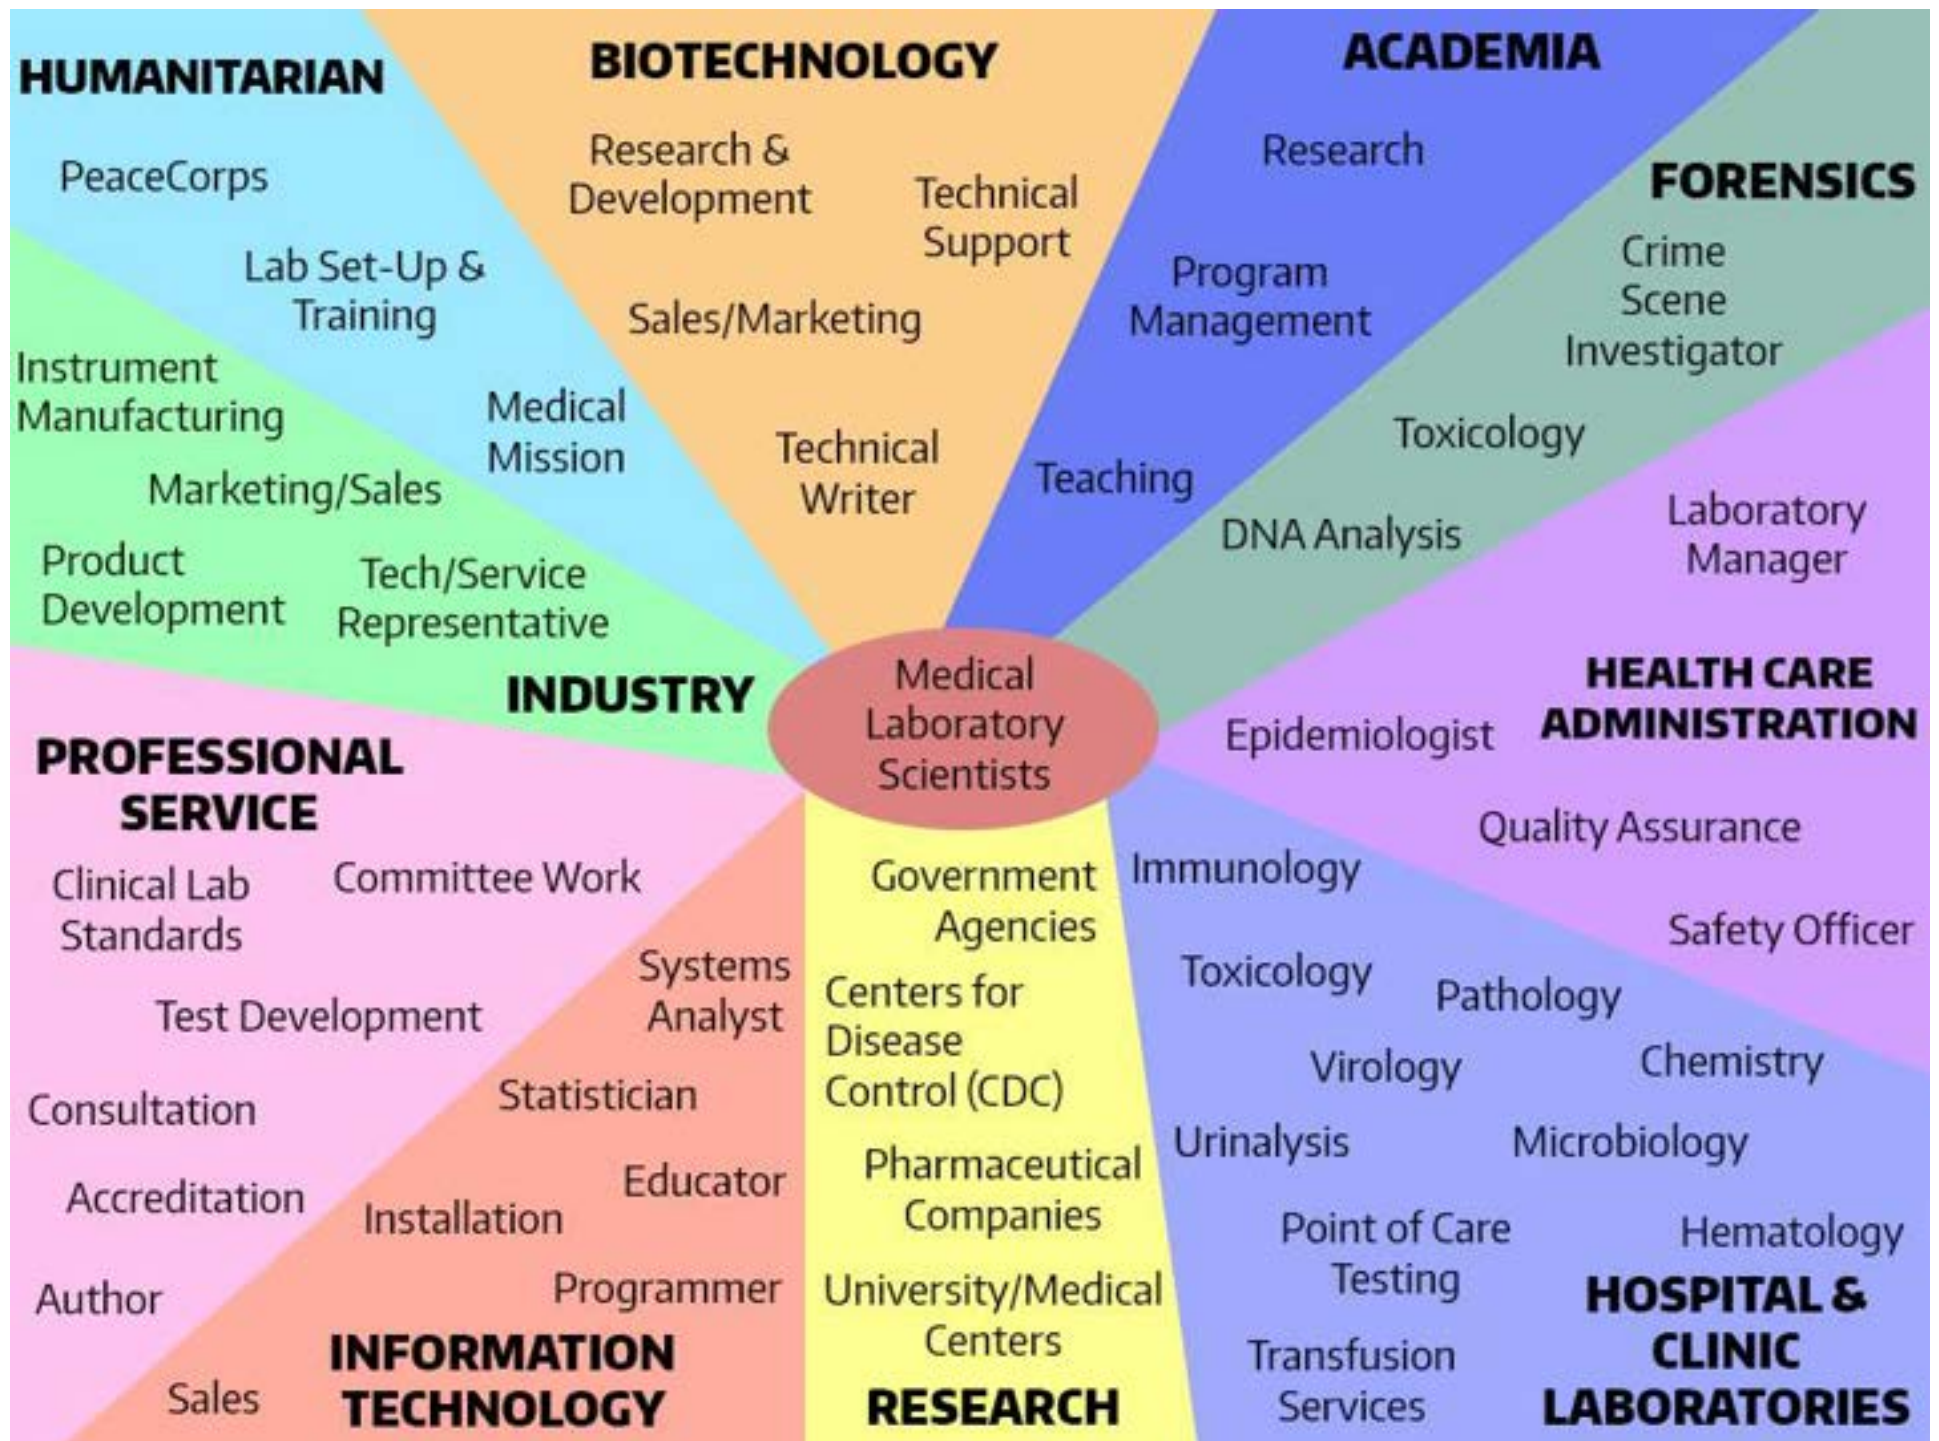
Medical Laboratory Scientists

HUMANITARIAN

PeaceCorps

Lab Set-Up & Training

Medical Mission

BIOTECHNOLOGY

Research & Development

Technical Support

Sales/Marketing

Technical Writer

ACADEMIA

Research

Program Management

Teaching

FORENSICS

Crime Scene Investigator

Toxicology

DNA Analysis

HEALTH CARE ADMINISTRATION

Laboratory Manager

Epidemiologist

Quality Assurance

Safety Officer

HOSPITAL & CLINIC LABORATORIES

Immunology

Toxicology

Pathology

Virology

Chemistry

Urinalysis

Microbiology

Point of Care Testing

Hematology

Transfusion Services

RESEARCH

Government Agencies

Centers for Disease Control (CDC)

Pharmaceutical Companies

University/Medical Centers

INFORMATION TECHNOLOGY

Systems Analyst

Statistician

Educator

Installation

Programmer

Sales

PROFESSIONAL SERVICE

Clinical Lab Standards

Committee Work

Test Development

Consultation

Accreditation

Author

INDUSTRY

Instrument Manufacturing

Marketing/Sales

Product Development

Tech/Service Representative